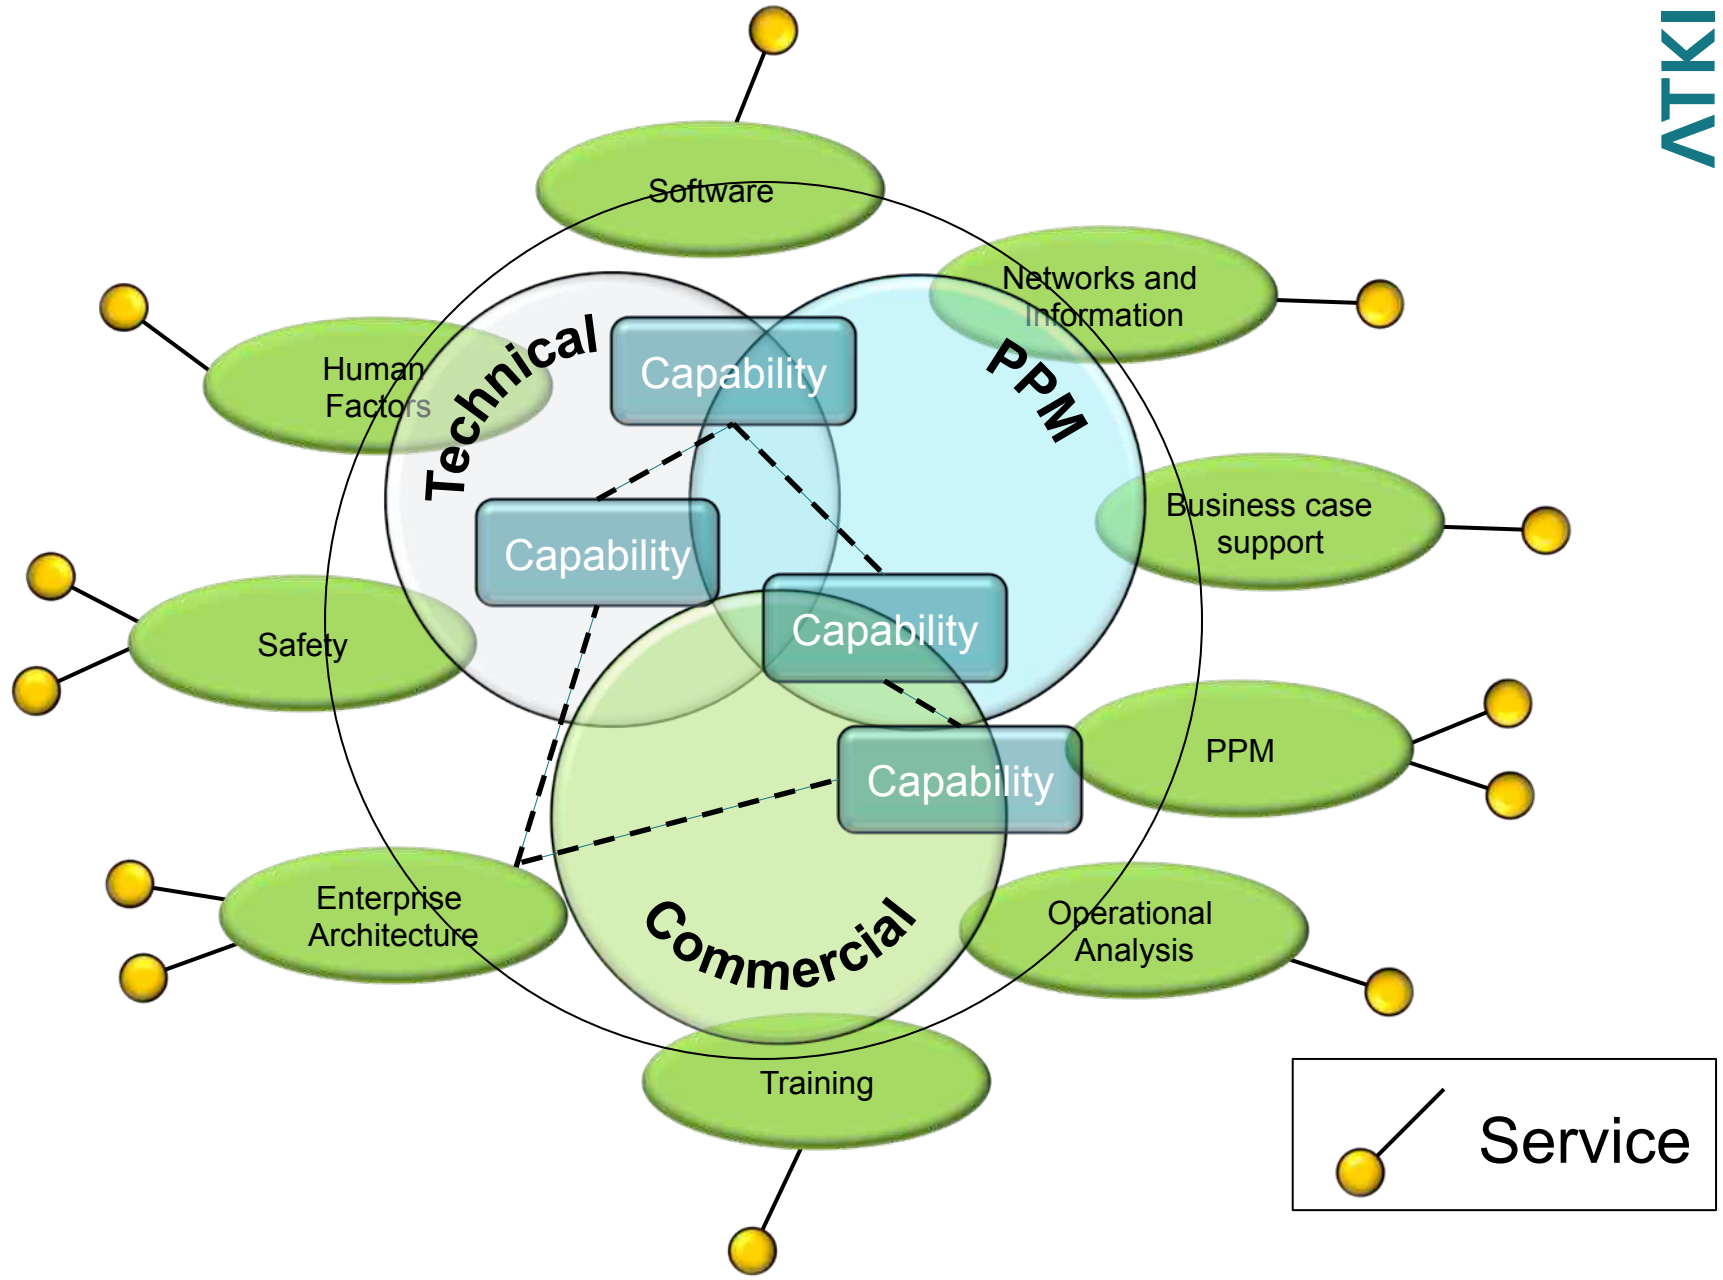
ATKINS

Software

Networks and Information

Human Factors

Technical

Capability

PPM

Business case support

Capability

Safety

Capability

PPM

Capability

Enterprise Architecture

Commercial

Operational Analysis

Training

Service